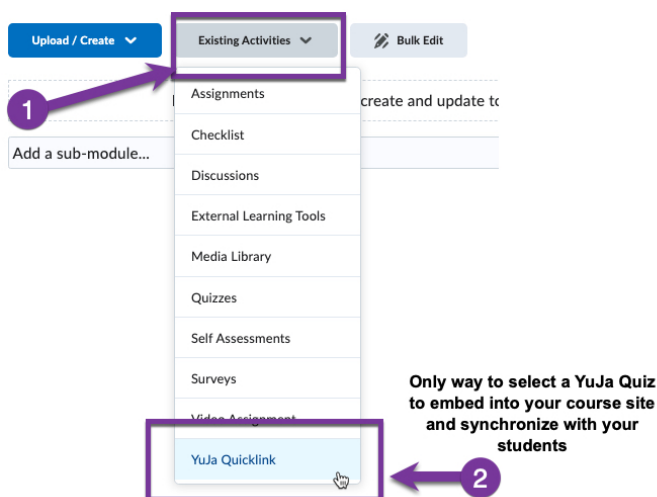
Upload / Create

Existing Activities

Bulk Edit

1

create and update to

Add a sub-module...

Assignments

Checklist

Discussions

External Learning Tools

Media Library

Quizzes

Self Assessments

Surveys

Video Assignment

YuJa Quicklink

Only way to select a YuJa Quiz to embed into your course site and synchronize with your students

2